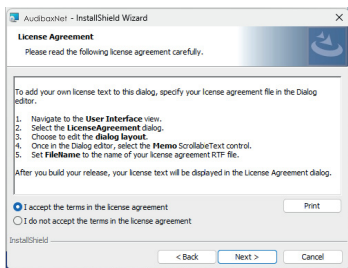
AudiboxNet - InstallShield Wizard

License Agreement

Please read the following license agreement carefully.

To add your own license text to this dialog, specify your license agreement file in the Dialog editor.

1. Navigate to the **User Interface** view.
2. Select the **LicenseAgreement** dialog.
3. Choose to edit the **dialog layout**.
4. Once in the Dialog editor, select the **Memo** ScrollableText control.
5. Set **FileName** to the name of your license agreement RTF file.

After you build your release, your license text will be displayed in the License Agreement dialog.

I accept the terms in the license agreement

I do not accept the terms in the license agreement

Print

InstallShield

< Back

Next >

Cancel